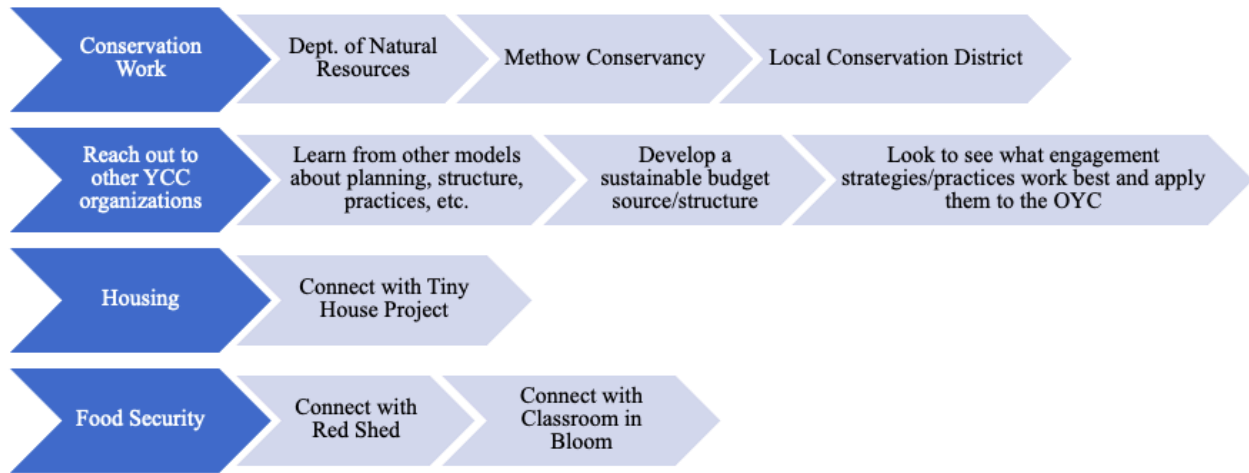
Conservation Work

Dept. of Natural Resources

Methow Conservancy

Local Conservation District

Reach out to other YCC organizations

Learn from other models about planning, structure, practices, etc.

Develop a sustainable budget source/structure

Look to see what engagement strategies/practices work best and apply them to the OYC

Housing

Connect with Tiny House Project

Food Security

Connect with Red Shed

Connect with Classroom in Bloom